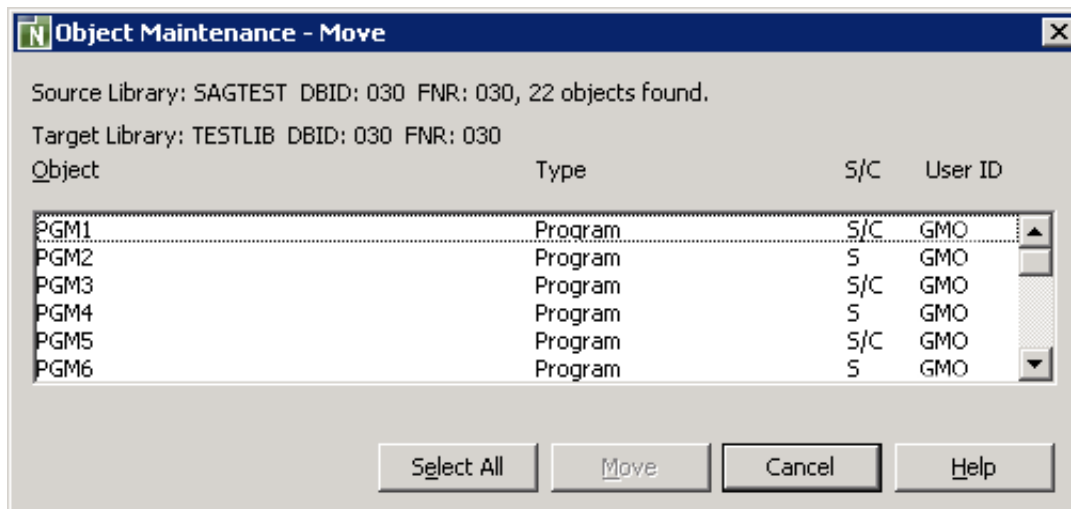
N Object Maintenance - Move

Source Library: SAGTEST DBID: 030 FNR: 030, 22 objects found.

Target Library: TESTLIB DBID: 030 FNR: 030

| Object | Type | S/C | User ID |
|---|---|---|---|
| PGM1 | Program | S/C | GMO |
| PGM2 | Program | S | GMO |
| PGM3 | Program | S/C | GMO |
| PGM4 | Program | S | GMO |
| PGM5 | Program | S/C | GMO |
| PGM6 | Program | S | GMO |

Select All Move Cancel Help